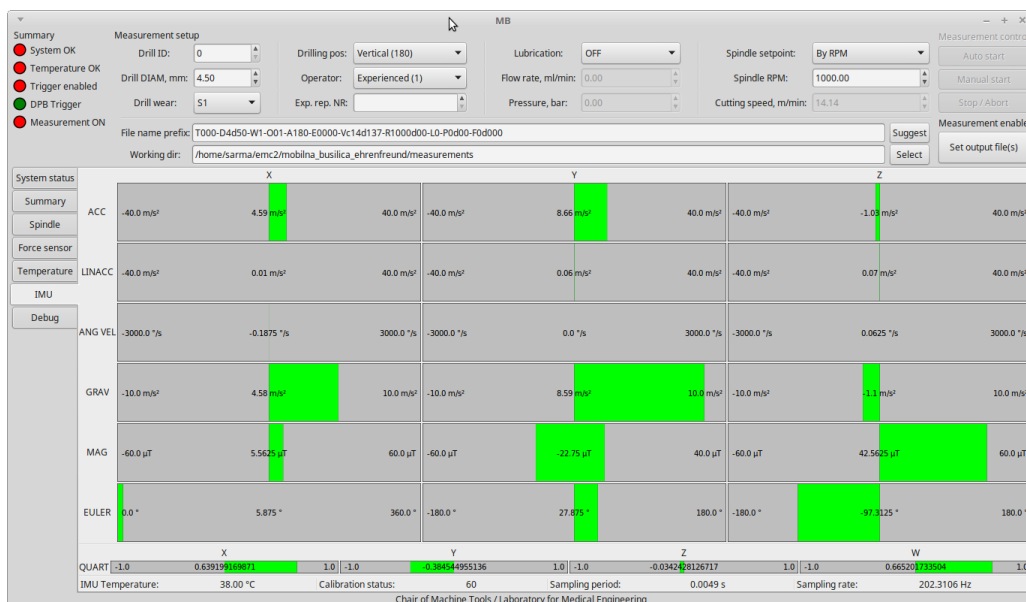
MB

Summary
System OK
Temperature OK
Trigger enabled
DPB Trigger
Measurement ON

Measurement setup
Drill ID: 0
Drill DIAM, mm: 4.50
Drill wear: S1
Drilling pos: Vertical (180)
Operator: Experienced (1)
Exp. rep. NR:
Lubrication: OFF
Flow rate, ml/min: 0.00
Pressure, bar: 0.00
Spindle setpoint: By RPM
Spindle RPM: 1000.00
Cutting speed, m/min: 14.14

Measurement control
Auto start
Manual start
Stop / Abort
Measurement enable
Set output file(s)

File name prefix: T000-D4d50-W1-O01-A180-E0000-Vc14d137-R1000d00-L0-P0d00-F0d000
Suggest
Working dir: /home/sarma/emc2/mobilna_busilica_ehrenfreund/measurements
Select

System status
Summary
Spindle
Force sensor
Temperature
IMU
Debug

| | X | Y | Z |
|---|---|---|---|
| ACC | -40.0 m/s² 4.59 m/s² 40.0 m/s² | -40.0 m/s² 8.66 m/s² 40.0 m/s² | -40.0 m/s² -1.03 m/s² 40.0 m/s² |
| LINACC | -40.0 m/s² 0.01 m/s² 40.0 m/s² | -40.0 m/s² 0.06 m/s² 40.0 m/s² | -40.0 m/s² 0.07 m/s² 40.0 m/s² |
| ANG VEL | -3000.0 °/s -0.1875 °/s 3000.0 °/s | -3000.0 °/s 0.0 °/s 3000.0 °/s | -3000.0 °/s 0.0625 °/s 3000.0 °/s |
| GRAV | -10.0 m/s² 4.58 m/s² 10.0 m/s² | -10.0 m/s² 8.59 m/s² 10.0 m/s² | -10.0 m/s² -1.1 m/s² 10.0 m/s² |
| MAG | -60.0 µT 5.5625 µT 60.0 µT | -60.0 µT -22.75 µT 40.0 µT | -60.0 µT 42.5625 µT 60.0 µT |
| EULER | 0.0 ° 5.875 ° 360.0 ° | -180.0 ° 27.875 ° 180.0 ° | -180.0 ° -97.3125 ° 180.0 ° |

| | X | Y | Z | W |
|---|---|---|---|---|
| QUART | -1.0 0.639199169871 1.0 | -1.0 -0.384544955136 1.0 | -1.0 -0.0342428126717 1.0 | -1.0 0.665201733504 1.0 |

IMU Temperature: 38.00 °C
Calibration status: 60
Sampling period: 0.0049 s
Sampling rate: 202.3106 Hz

Chair of Machine Tools / Laboratory for Medical Engineering